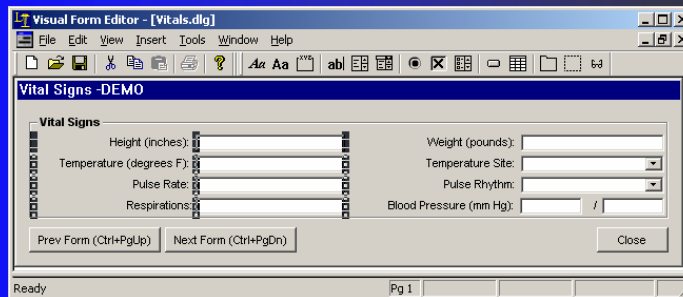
Visual Form Editor - [Vitals.dlg]

File Edit View Insert Tools Window Help

Vital Signs -DEMO

Vital Signs

Height (inches):

Weight (pounds):

Temperature (degrees F):

Temperature Site:

Pulse Rate:

Pulse Rhythm:

Respirations:

Blood Pressure (mm Hg): /

Prev Form (Ctrl+PgUp)

Next Form (Ctrl+PgDn)

Close

Ready

Pg 1